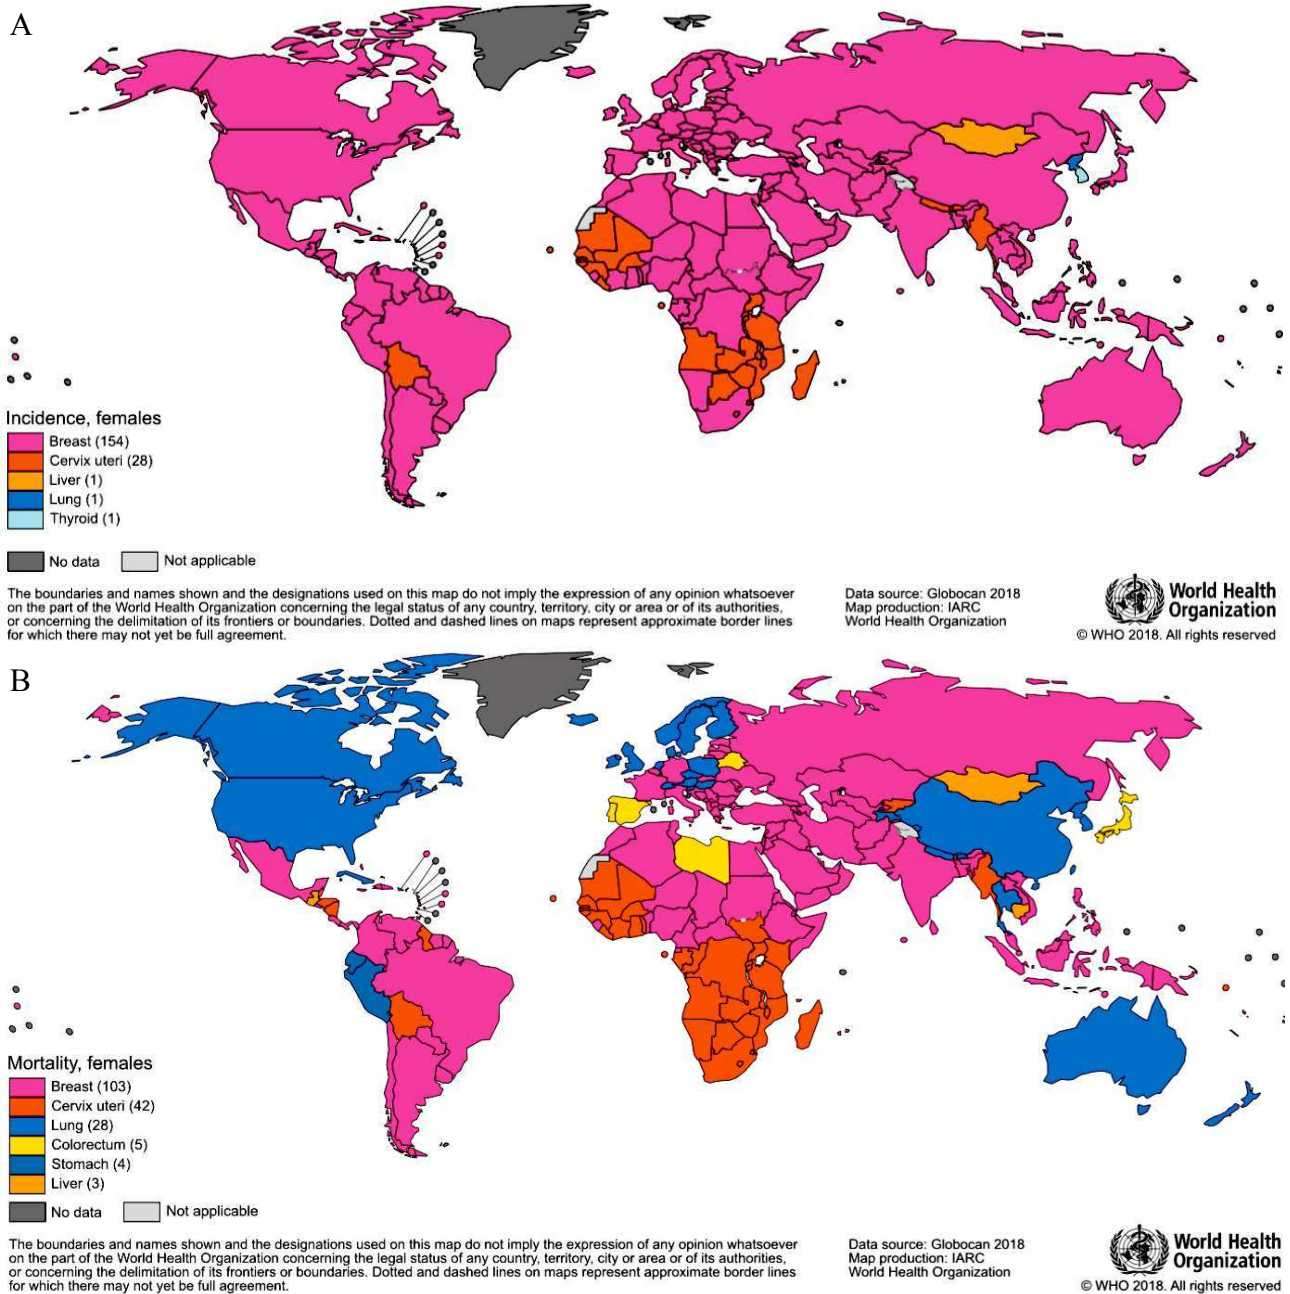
A

Incidence, females
Breast (154)
Cervix uteri (28)
Liver (1)
Lung (1)
Thyroid (1)

No data
Not applicable

The boundaries and names shown and the designations used on this map do not imply the expression of any opinion whatsoever on the part of the World Health Organization concerning the legal status of any country, territory, city or area or of its authorities, or concerning the delimitation of its frontiers or boundaries. Dotted and dashed lines on maps represent approximate border lines for which there may not yet be full agreement.

Data source: Globocan 2018
Map production: IARC
World Health Organization

World Health Organization
© WHO 2018. All rights reserved

B

Mortality, females
Breast (103)
Cervix uteri (42)
Lung (28)
Colorectum (5)
Stomach (4)
Liver (3)

No data
Not applicable

The boundaries and names shown and the designations used on this map do not imply the expression of any opinion whatsoever on the part of the World Health Organization concerning the legal status of any country, territory, city or area or of its authorities, or concerning the delimitation of its frontiers or boundaries. Dotted and dashed lines on maps represent approximate border lines for which there may not yet be full agreement.

Data source: Globocan 2018
Map production: IARC
World Health Organization

World Health Organization
© WHO 2018. All rights reserved